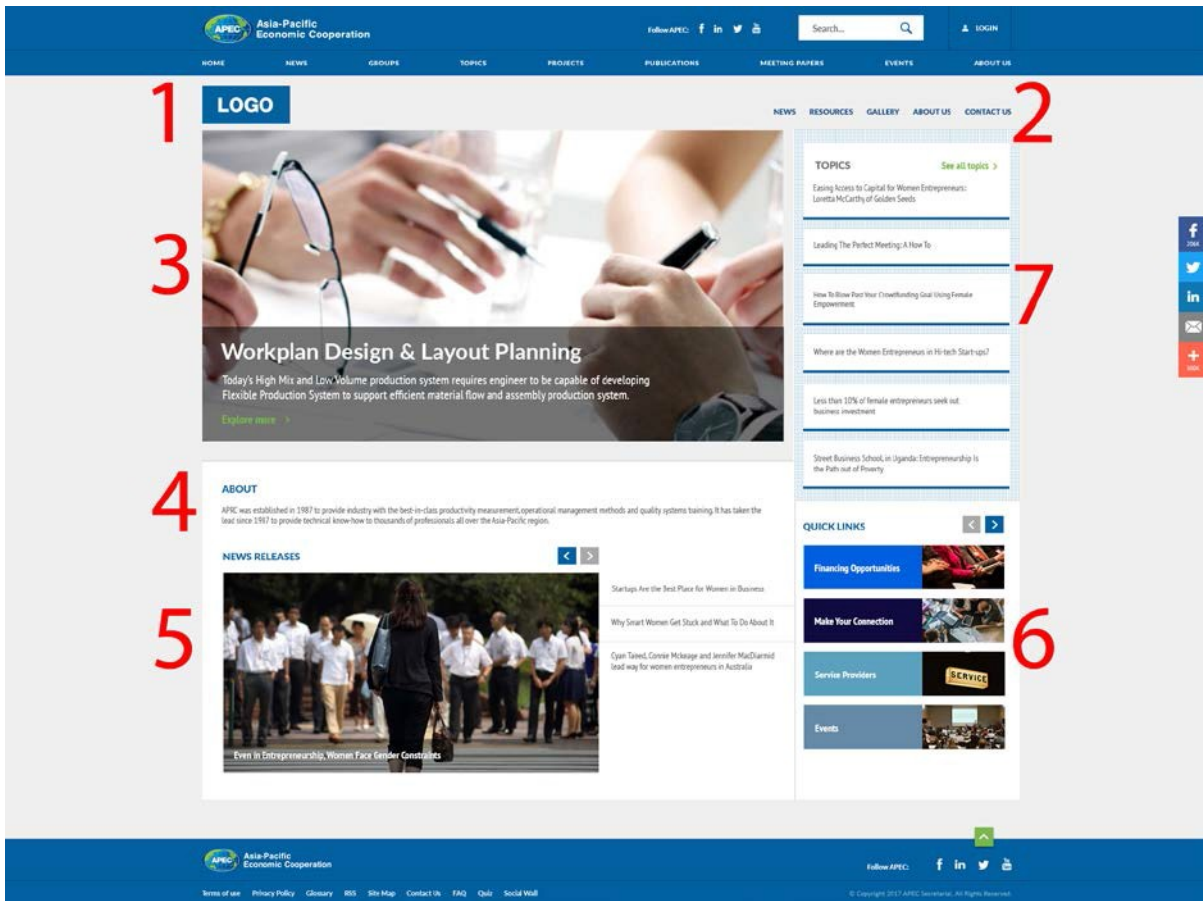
APEC Asia-Pacific Economic Cooperation

Follow APEC: f in

Search...

LOGIN

HOME NEWS GROUPS TOPICS PROJECTS PUBLICATIONS MEETING PAPERS EVENTS ABOUT US

1

LOGO

NEWS RESOURCES GALLERY ABOUT US CONTACT US

2

3

Workplan Design & Layout Planning

Today's High Mix and Low Volume production system requires engineer to be capable of developing Flexible Production System to support efficient material flow and assembly production system.

Explore more >

TOPICS

See all topics >

Easing Access to Capital for Women Entrepreneurs: Loretta McCarthy of Golden Seeds

Leading The Perfect Meeting: A How To

How To Blow Past Your Crowdfunding Goal Using Female Empowerment

7

Where are the Women Entrepreneurs in Hi-tech Start-ups?

Less than 10% of female entrepreneurs seek out business investment

Street Business School, in Uganda: Entrepreneurship Is the Path out of Poverty

4

ABOUT

APIC was established in 1987 to provide industry with the best-in-class productivity measurement, operational management methods and quality systems training. It has taken the lead since 1937 to provide technical know-how to thousands of professionals all over the Asia-Pacific region.

NEWS RELEASES

5

Startups Are the Best Place for Women in Business

Why Smart Women Get Stuck and What To Do About It

Cyan Taleed, Connie Mckeage and Jennifer MacDiarmid lead way for women entrepreneurs in Australia

Even in Entrepreneurship, Women Face Gender Constraints

QUICK LINKS

Financing Opportunities

Make Your Connection

6

Service Providers

SERVICE

Events

f 206K

in

+ 100K

APEC Asia-Pacific Economic Cooperation

Follow APEC: f in

Terms of use Privacy Policy Glossary RSS Site Map Contact Us FAQ Quiz Social Wall

© Copyright 2017 APEC Secretariat. All Rights Reserved.